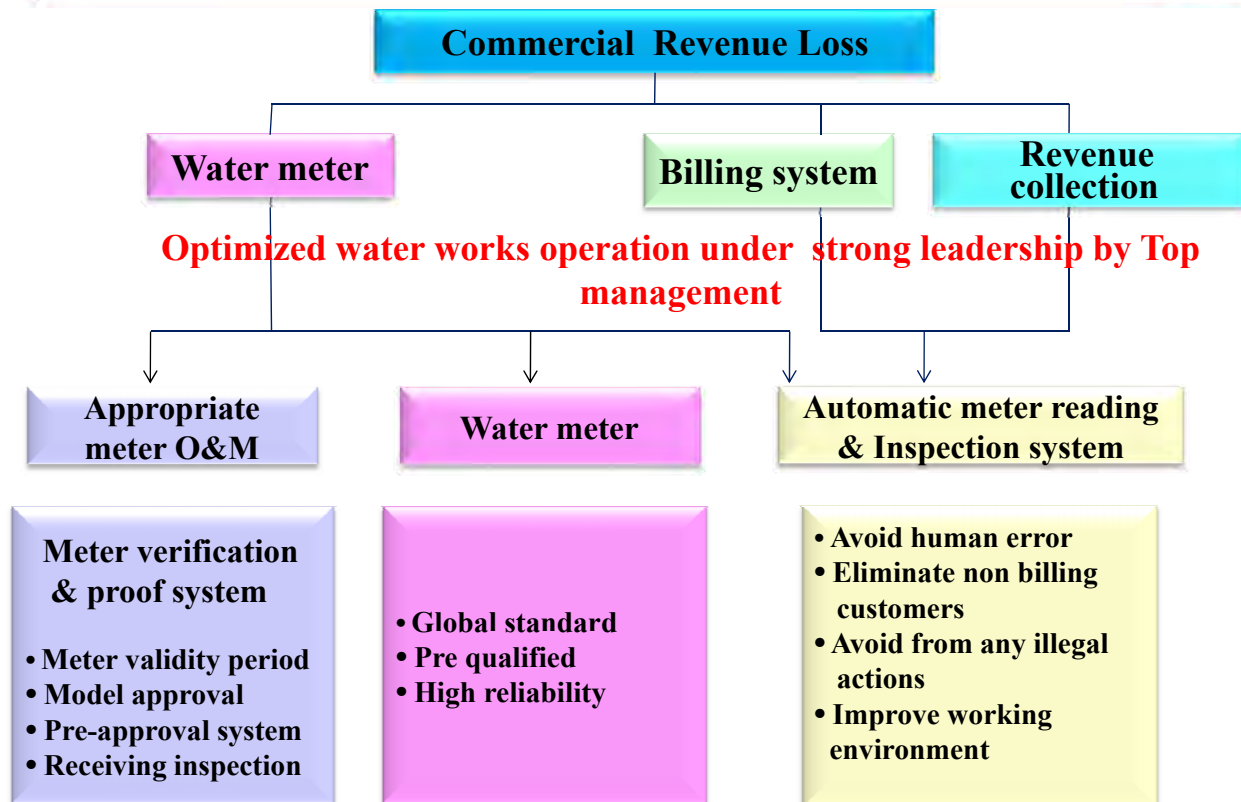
Commercial Revenue Loss

Water meter

Billing system

Revenue collection

Optimized water works operation under strong leadership by Top management

Appropriate meter O&M

Water meter

Automatic meter reading & Inspection system

Meter verification & proof system

• Meter validity period
• Model approval
• Pre-approval system
• Receiving inspection

• Global standard
• Pre qualified
• High reliability

• Avoid human error
• Eliminate non billing customers
• Avoid from any illegal actions
• Improve working environment